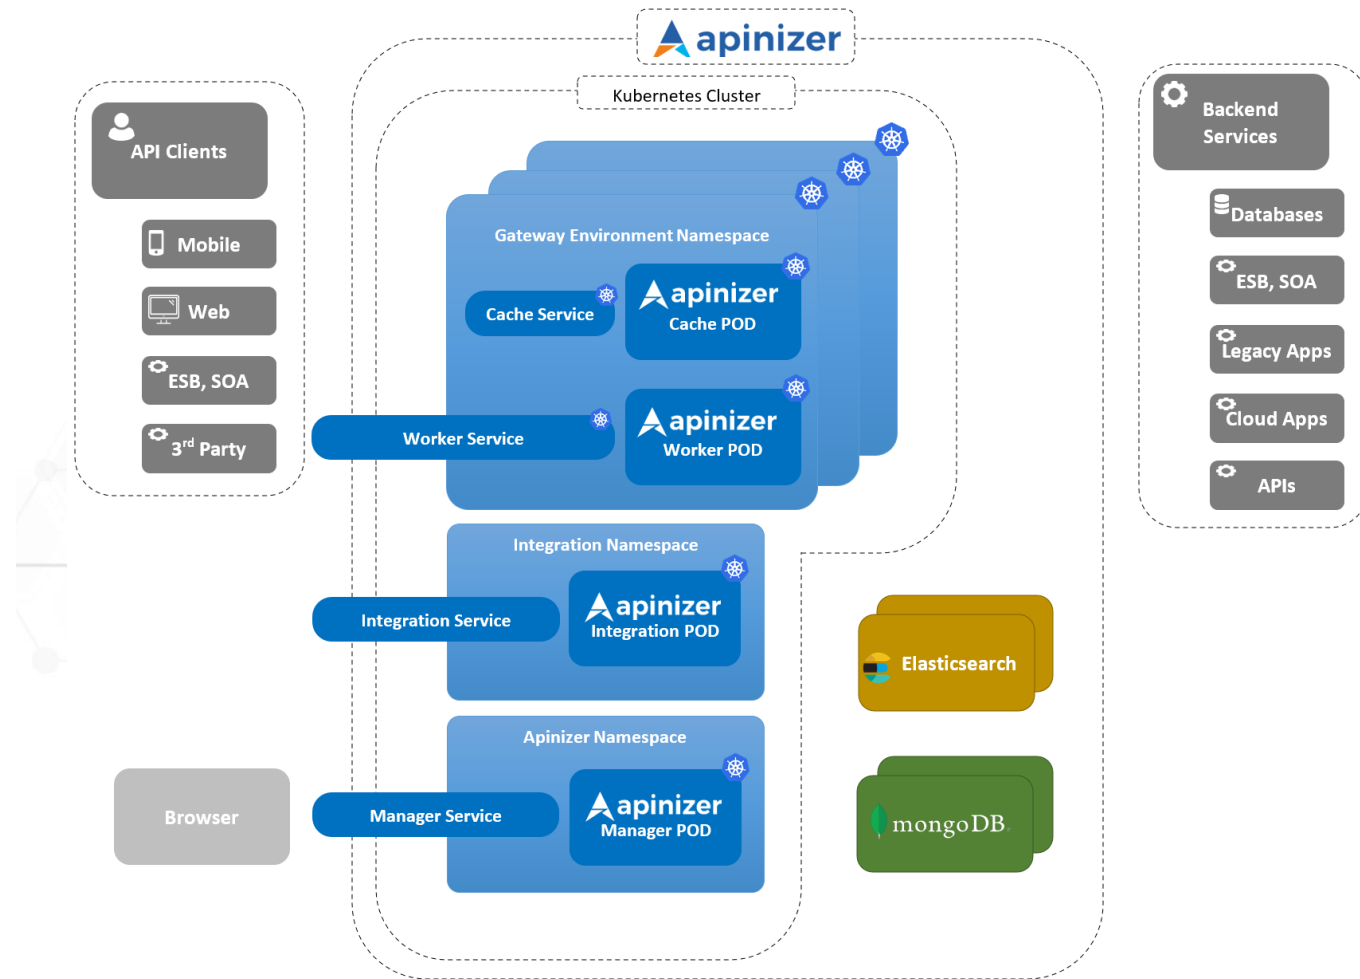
apinizer

Kubernetes Cluster

API Clients

Mobile

Web

ESB, SOA

3rd Party

Gateway Environment Namespace

Cache Service

apinizer
Cache POD

Worker Service

apinizer
Worker POD

Integration Namespace

Integration Service

apinizer
Integration POD

Apinizer Namespace

Browser

Manager Service

apinizer
Manager POD

Backend Services

Databases

ESB, SOA

Legacy Apps

Cloud Apps

APIs

Elasticsearch

mongoDB.